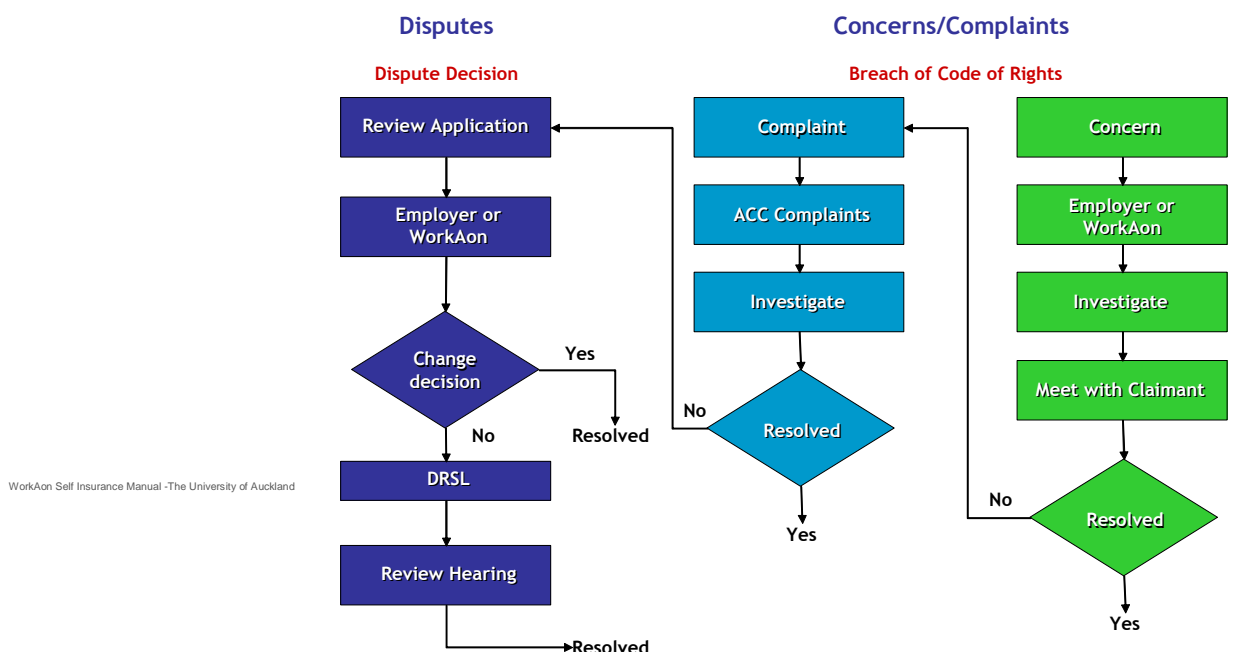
Disputes

Dispute Decision

Review Application

Employer or WorkAon

Change decision

Yes

Resolved

No

DRSL

Review Hearing

Resolved

WorkAon Self Insurance Manual -The University of Auckland

Concerns/Complaints

Breach of Code of Rights

Complaint

ACC Complaints

Investigate

No

Resolved

Yes

Concern

Employer or WorkAon

Investigate

Meet with Claimant

No

Resolved

Yes